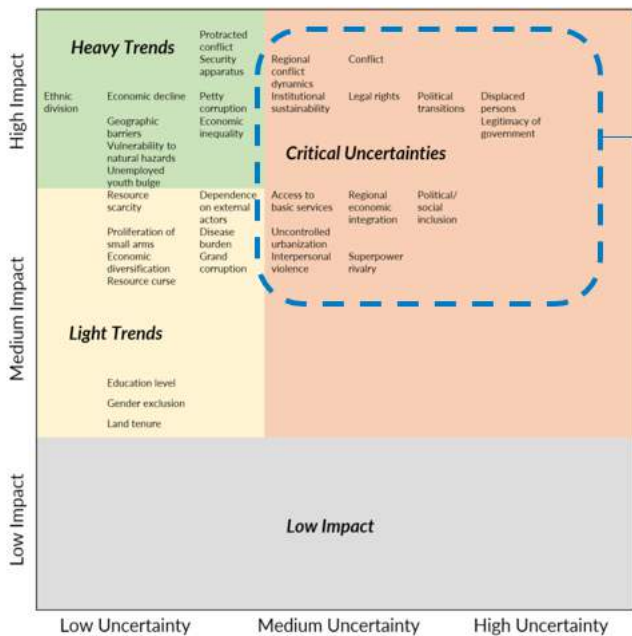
High Impact

Heavy Trends

Protracted conflict
Security apparatus

Ethnic division

Economic decline

Geographic barriers
Vulnerability to natural hazards
Unemployed youth bulge

Petty corruption
Economic inequality

Regional conflict dynamics
Institutional sustainability

Conflict

Legal rights

Political transitions

Displaced persons
Legitimacy of government

Critical Uncertainties

Medium Impact

Resource scarcity

Proliferation of small arms
Economic diversification
Resource curse

Dependence on external actors
Disease burden
Grand corruption

Access to basic services

Uncontrolled urbanization
Interpersonal violence

Regional economic integration

Superpower rivalry

Political/ social inclusion

Light Trends

Education level

Gender exclusion

Land tenure

Low Impact

Low Impact

Low Uncertainty

Medium Uncertainty

High Uncertainty